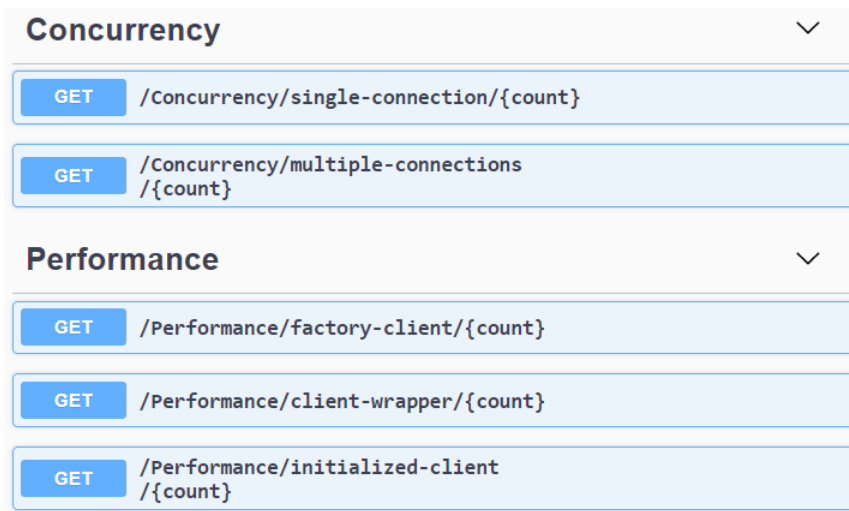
Concurrency

GET /Concurrency/single-connection/{count}

GET /Concurrency/multiple-connections/{count}

Performance

GET /Performance/factory-client/{count}

GET /Performance/client-wrapper/{count}

GET /Performance/initialized-client/{count}